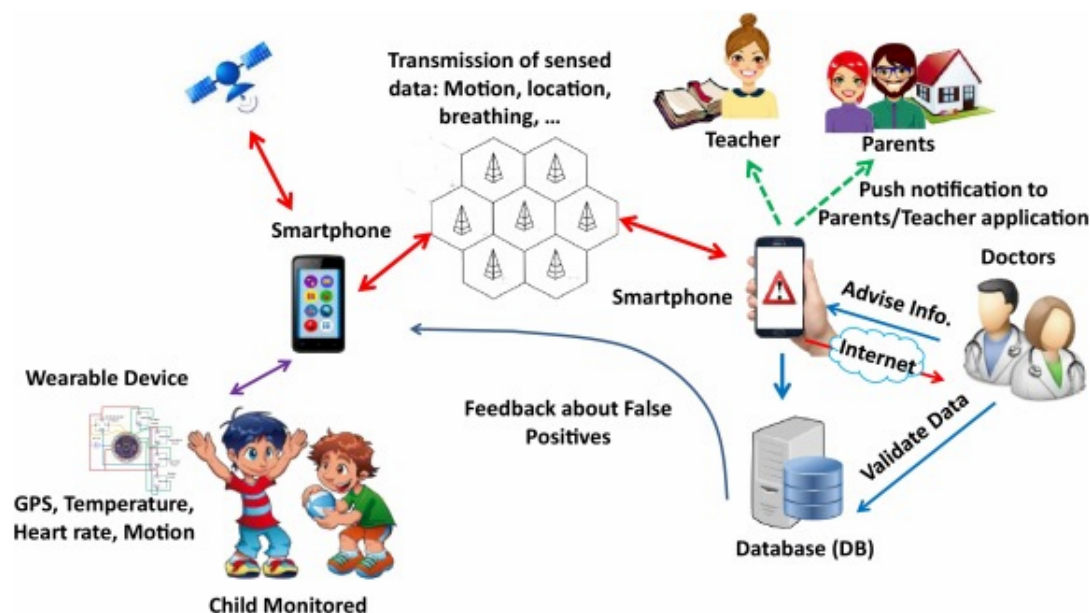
Transmission of sensed data: Motion, location, breathing, ...

Teacher

Parents

Push notification to Parents/Teacher application

Smartphone

Smartphone

Doctors

Advise Info.

Internet

Wearable Device

Feedback about False Positives

Validate Data

GPS, Temperature, Heart rate, Motion

Database (DB)

Child Monitored